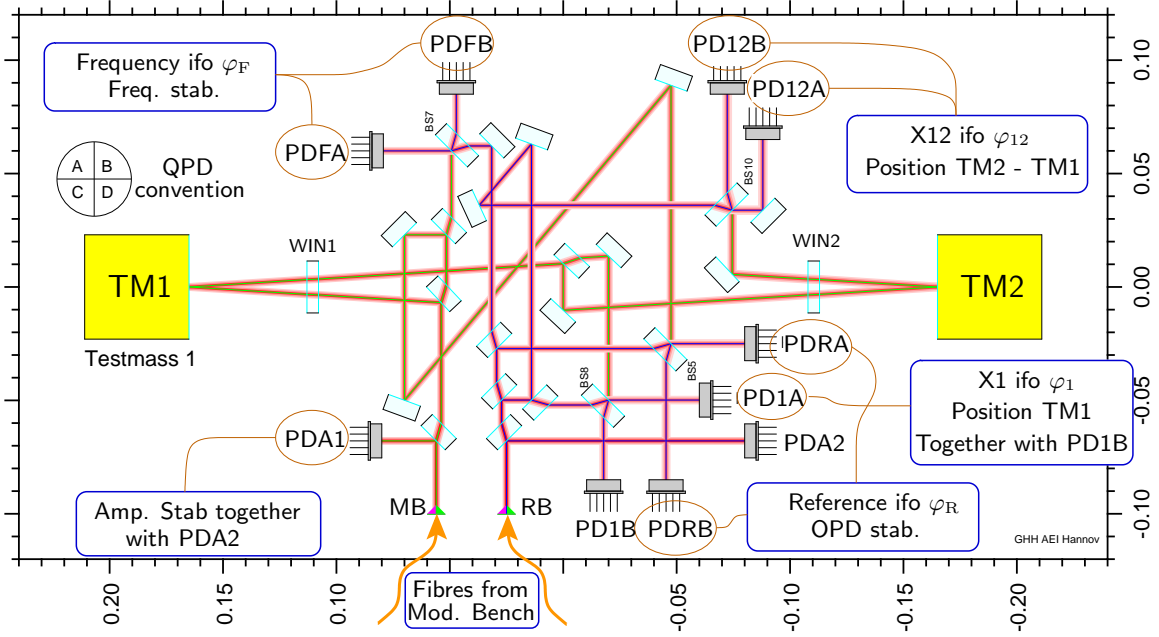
Frequency ifo $\varphi_F$
Freq. stab.

PDFB

PD12B

PD12A

X12 ifo $\varphi_{12}$
Position TM2 - TM1

PDFA

BS7

BS10

A B
C D
QPD
convention

WIN1

WIN2

TM1

TM2

Testmass 1

PDRA

BS8

BS5

X1 ifo $\varphi_1$
Position TM1
Together with PD1B

PD1A

PDA1

PDA2

Amp. Stab together
with PDA2

MB

RB

PD1B

PDRB

Reference ifo $\varphi_R$
OPD stab.

GHH AEI Hannov

Fibres from
Mod. Bench

0.10
0.05
0.00
-0.05
-0.10

0.20
0.15
0.10
-0.05
-0.10
-0.15
-0.20